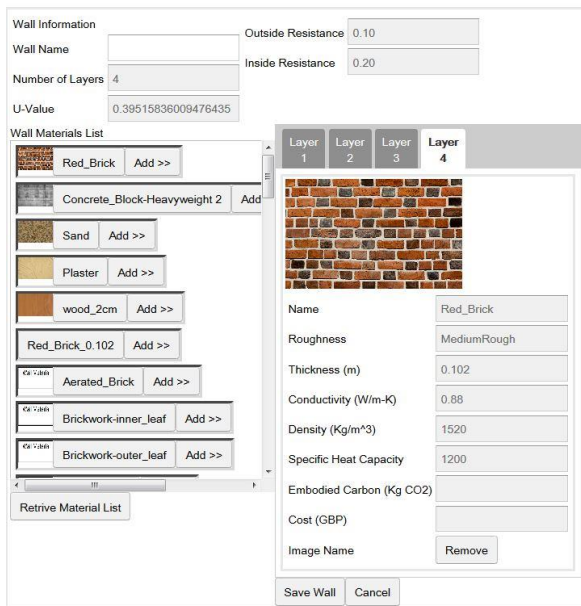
Wall Information

Wall Name

Number of Layers 4

U-Value 0.39515836009476435

Outside Resistance 0.10

Inside Resistance 0.20

Wall Materials List

Red_Brick Add >>

Concrete_Block-Heavyweight 2 Add

Sand Add >>

Plaster Add >>

wood_2cm Add >>

Red_Brick_0.102 Add >>

Aerated_Brick Add >>

Brickwork-inner_leaf Add >>

Brickwork-outer_leaf Add >>

Retrive Material List

Layer 1 | Layer 2 | Layer 3 | Layer 4

| Name | Red_Brick |
|---|---|
| Roughness | MediumRough |
| Thickness (m) | 0.102 |
| Conductivity (W/m-K) | 0.88 |
| Density (Kg/m^3) | 1520 |
| Specific Heat Capacity | 1200 |
| Embodied Carbon (Kg CO2) | |
| Cost (GBP) | |
| Image Name | Remove |

Save Wall Cancel